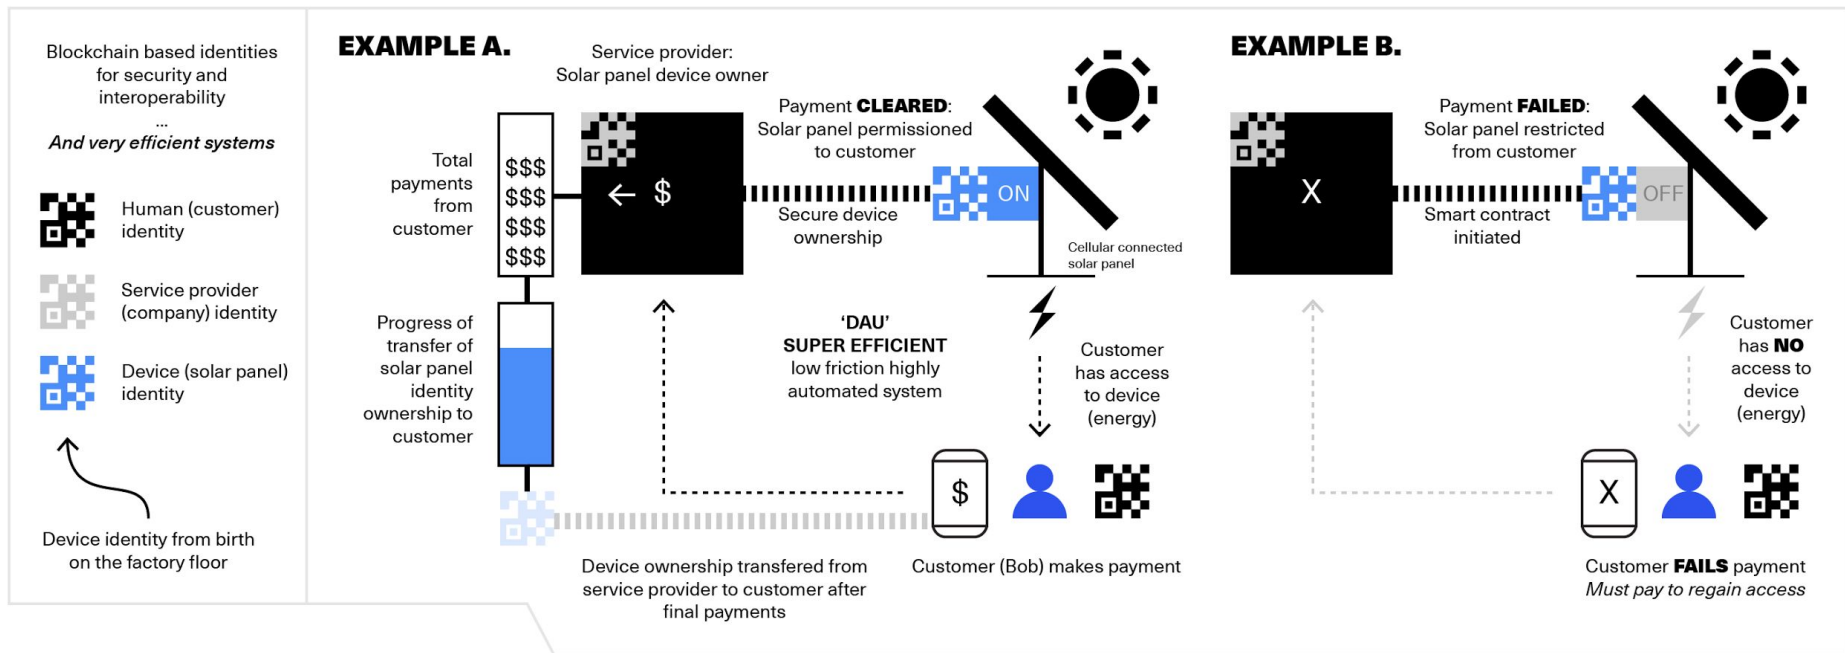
Blockchain based identities for security and interoperability
...
*And very efficient systems*

Human (customer) identity

Service provider (company) identity

Device (solar panel) identity

Device identity from birth on the factory floor

EXAMPLE A.

Service provider: Solar panel device owner

Total payments from customer

$$$
$$$
$$$
$$$

← $

Payment **CLEARED**: Solar panel permissioned to customer

ON

Secure device ownership

Cellular connected solar panel

Progress of transfer of solar panel identity ownership to customer

'DAU'
**SUPER EFFICIENT**
low friction highly automated system

Customer has access to device (energy)

$

Device ownership transfered from service provider to customer after final payments

Customer (Bob) makes payment

EXAMPLE B.

X

Payment **FAILED**: Solar panel restricted from customer

OFF

Smart contract initiated

Customer has **NO** access to device (energy)

X

Customer **FAILS** payment
*Must pay to regain access*